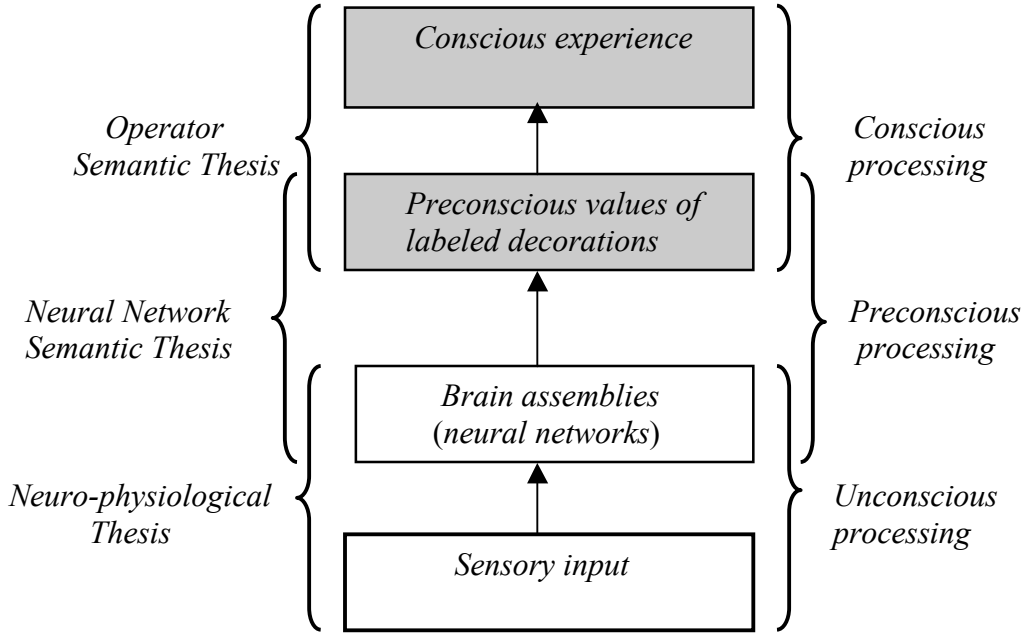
Conscious experience

Operator Semantic Thesis

Conscious processing

Preconscious values of labeled decorations

Neural Network Semantic Thesis

Preconscious processing

Brain assemblies (neural networks)

Neuro-physiological Thesis

Unconscious processing

Sensory input